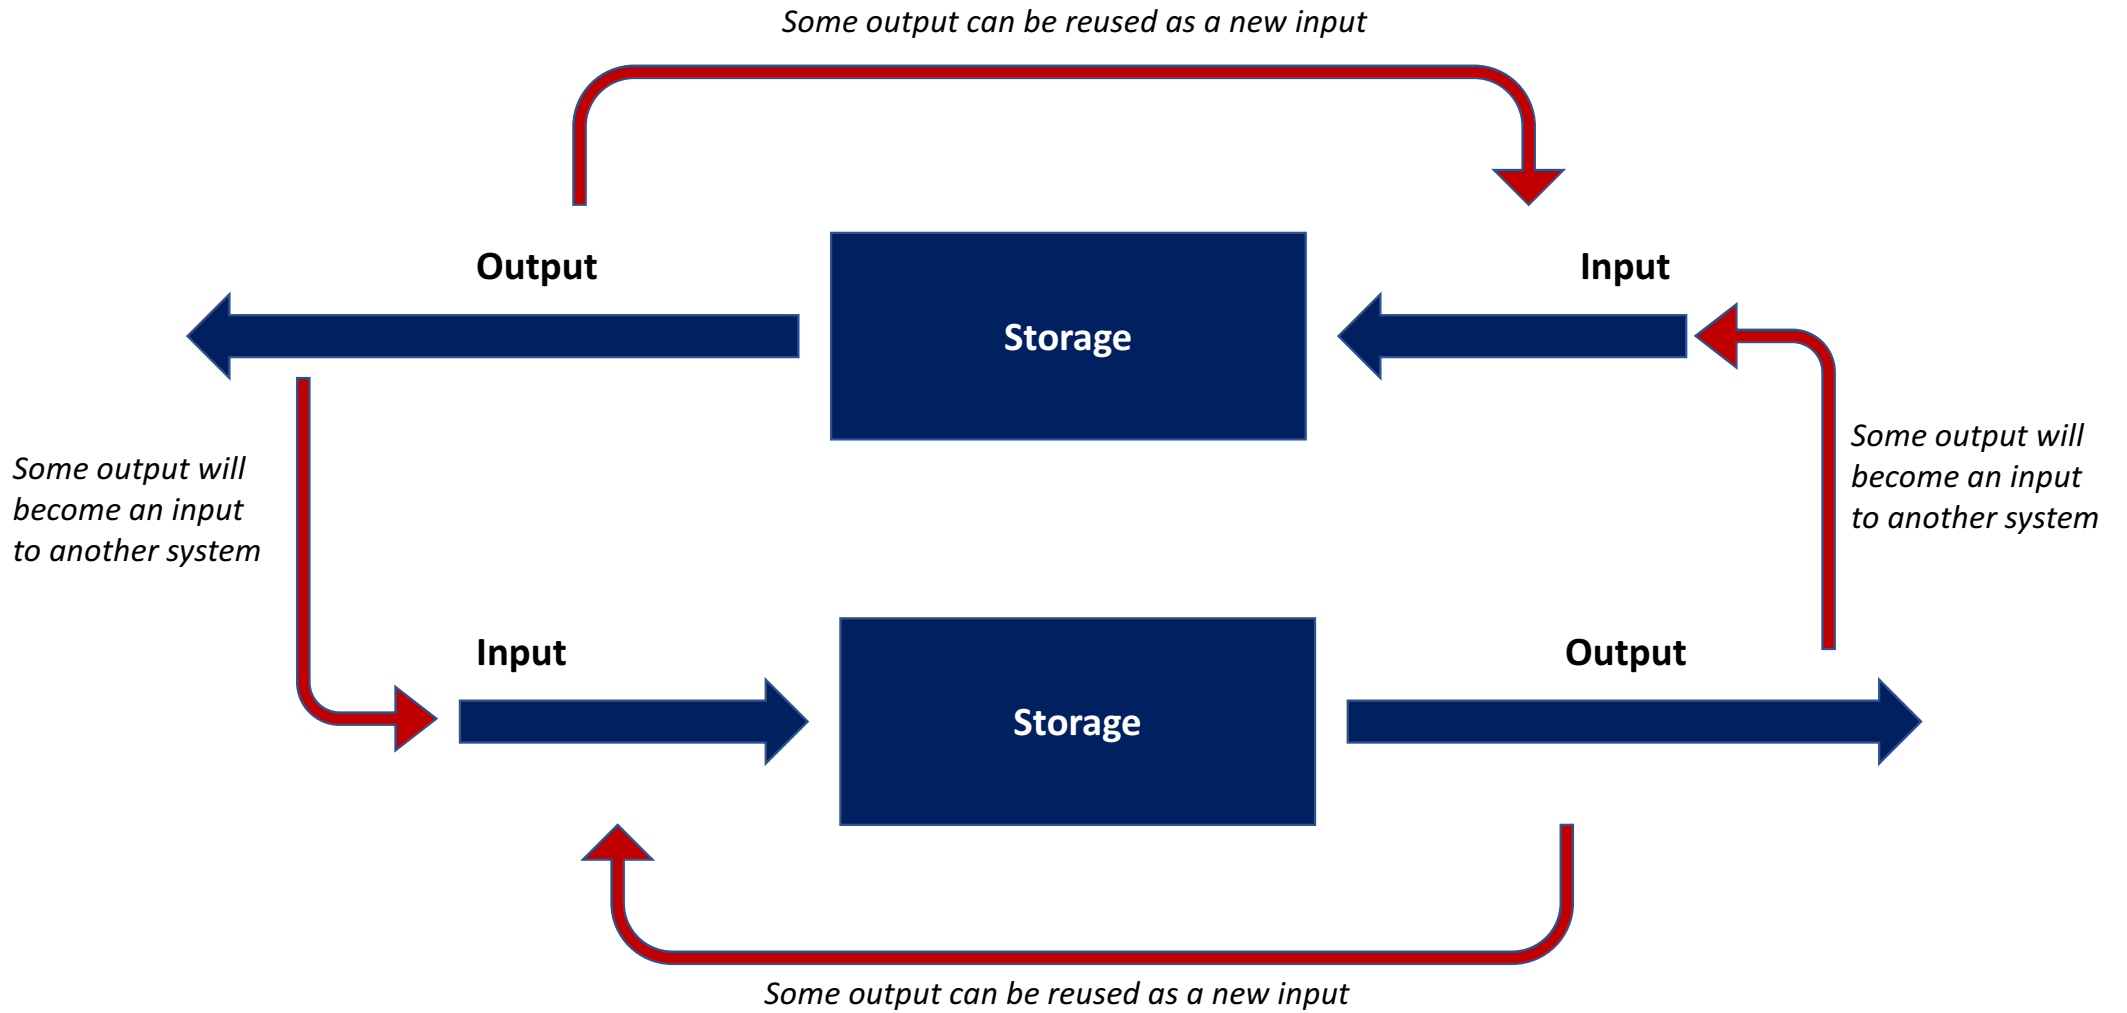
Some output can be reused as a new input

Output

Storage

Input

Some output will become an input to another system

Some output will become an input to another system

Input

Storage

Output

Some output can be reused as a new input